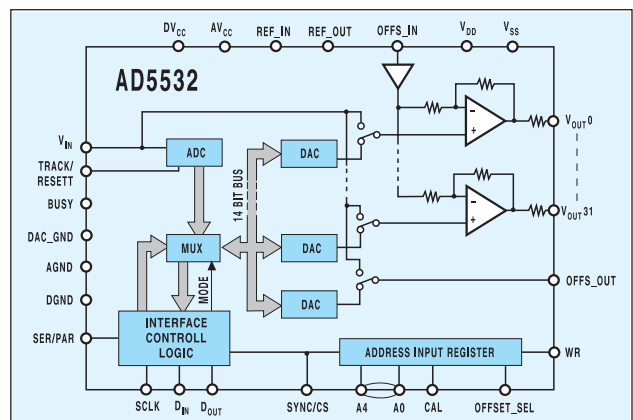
DV$_{CC}$
AV$_{CC}$
REF_IN
REF_OUT
OFFS_IN
V$_{DD}$
V$_{SS}$

AD5532

V$_{IN}$
TRACK/RESETT
BUSY
DAC_GND
AGND
DGND
SER/PAR

ADC
MUX
MODE
14 BIT BUS
DAC
DAC
DAC

INTERFACE CONTROLL LOGIC

ADDRESS INPUT REGISTER

V$_{OUT}$0
V$_{OUT}$31
OFFS_OUT
WR

SCLK
D$_{IN}$
D$_{OUT}$
SYNC/CS
A4
A0
CAL
OFFSET_SEL